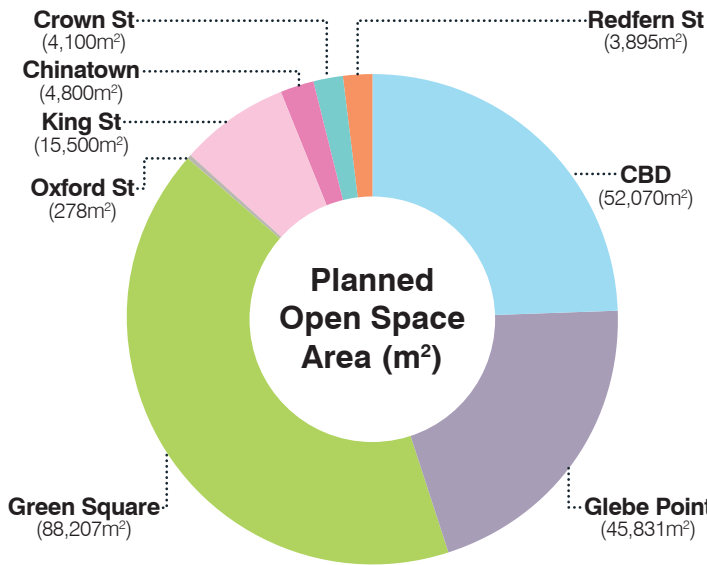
Crown St
(4,100m$^2$)

Redfern St
(3,895m$^2$)

Chinatown
(4,800m$^2$)

King St
(15,500m$^2$)

Oxford St
(278m$^2$)

CBD
(52,070m$^2$)

Planned Open Space Area (m$^2$)

Green Square
(88,207m$^2$)

Glebe Point
(45,831m$^2$)